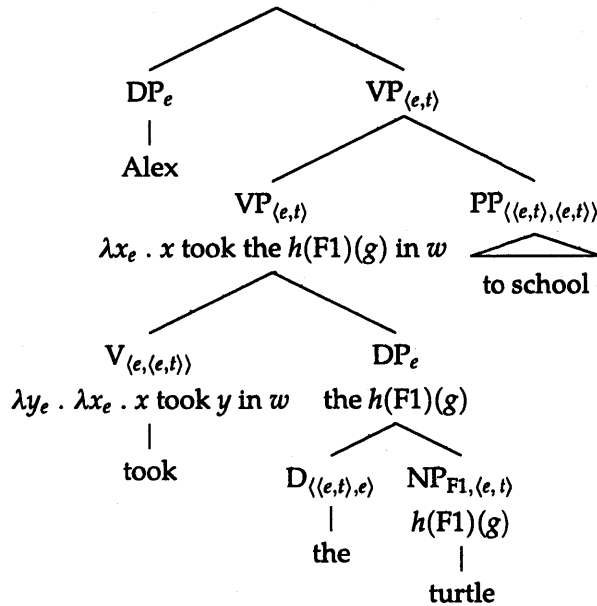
$DP_e$

Alex

$VP_{\langle e,t\rangle}$

$VP_{\langle e,t\rangle}$

$\lambda x_e . x$ took the $h(F1)(g)$ in $w$

$PP_{\langle\langle e,t\rangle,\langle e,t\rangle\rangle}$

to school

$V_{\langle e,\langle e,t\rangle\rangle}$

$\lambda y_e . \lambda x_e . x$ took $y$ in $w$

took

$DP_e$

the $h(F1)(g)$

$D_{\langle\langle e,t\rangle,e\rangle}$

the

$NP_{F1,\langle e,t\rangle}$

$h(F1)(g)$

turtle